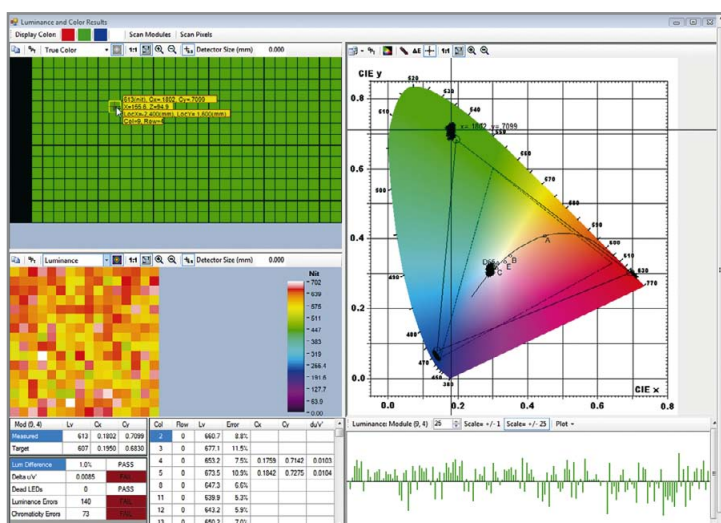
Luminance and Color Results

Display Color: | Scan Modules | Scan Pixels

True Color | 1:1 | Detector Size (mm) 0.000

653(cd/), Cx=.1802, Cy=.7099
X=165.6, Z=84.9
Lcd X=2.400(mm) Lcd Y=1.600(mm)
Col=5, Row=6

Luminance | 1:1 | Detector Size (mm) 0.000

Nit
702
639
575
511
447
383
319
255.4
191.6
127.7
63.9
0.00

1:1

CIE y

0.8
0.6
0.4
0.2

520
530
540
510
550
560
570
580
590
600
610
620
770
490
480
470
450
380

x=.1802 y=.7099

A
B
C
D65
E

CIE x
0.2 0.4 0.6 0.8

| Mod (9, 4) | Lv | Cx | Cy |
|---|---|---|---|
| Measured | 613 | 0.1802 | 0.7099 |
| Target | 607 | 0.1950 | 0.6830 |

| Lum Difference | 1.0% | PASS |
|---|---|---|
| Delta u'v' | 0.0085 | FAIL |
| Dead LEDs | 0 | PASS |
| Luminance Errors | 140 | FAIL |
| Chromaticity Errors | 73 | FAIL |

| Col | Row | Lv | Error | Cx | Cy | du'v' |
|---|---|---|---|---|---|---|
| 2 | 0 | 660.7 | 8.8% | | | |
| 3 | 0 | 677.1 | 11.5% | | | |
| 4 | 0 | 653.2 | 7.5% | 0.1759 | 0.7142 | 0.0103 |
| 5 | 0 | 673.5 | 10.9% | 0.1842 | 0.7275 | 0.0104 |
| 8 | 0 | 647.3 | 6.6% | | | |
| 11 | 0 | 638.9 | 5.3% | | | |
| 12 | 0 | 643.2 | 5.9% | | | |
| 13 | 0 | 650.2 | 7.0% | | | |

Luminance: Module (9, 4) 25 Scale= +/- 1 Scale= +/- 25 Plot